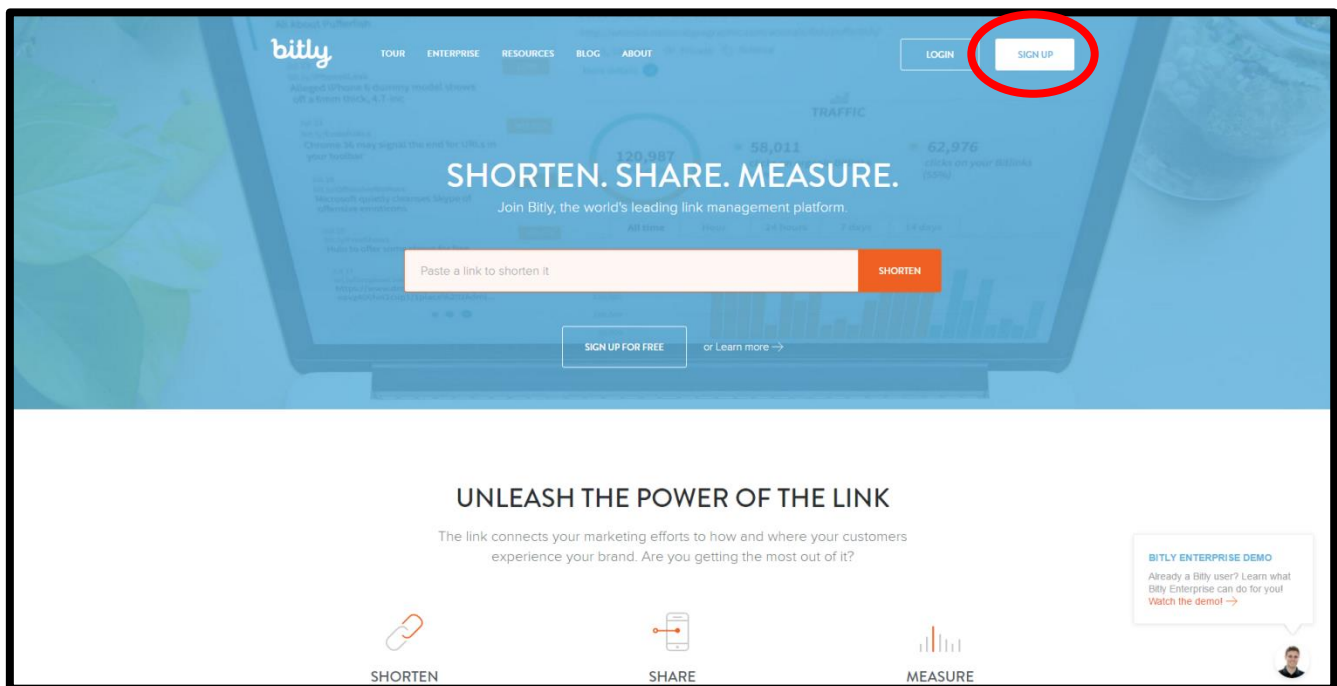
bitly TOUR ENTERPRISE RESOURCES BLOG ABOUT LOGIN SIGN UP

SHORTEN. SHARE. MEASURE.

Join Bitly, the world's leading link management platform.

Paste a link to shorten it SHORTEN

SIGN UP FOR FREE or Learn more →

UNLEASH THE POWER OF THE LINK

The link connects your marketing efforts to how and where your customers experience your brand. Are you getting the most out of it?

BITLY ENTERPRISE DEMO
Already a Bitly user? Learn what Bitly Enterprise can do for you!
Watch the demo! →

SHORTEN SHARE MEASURE